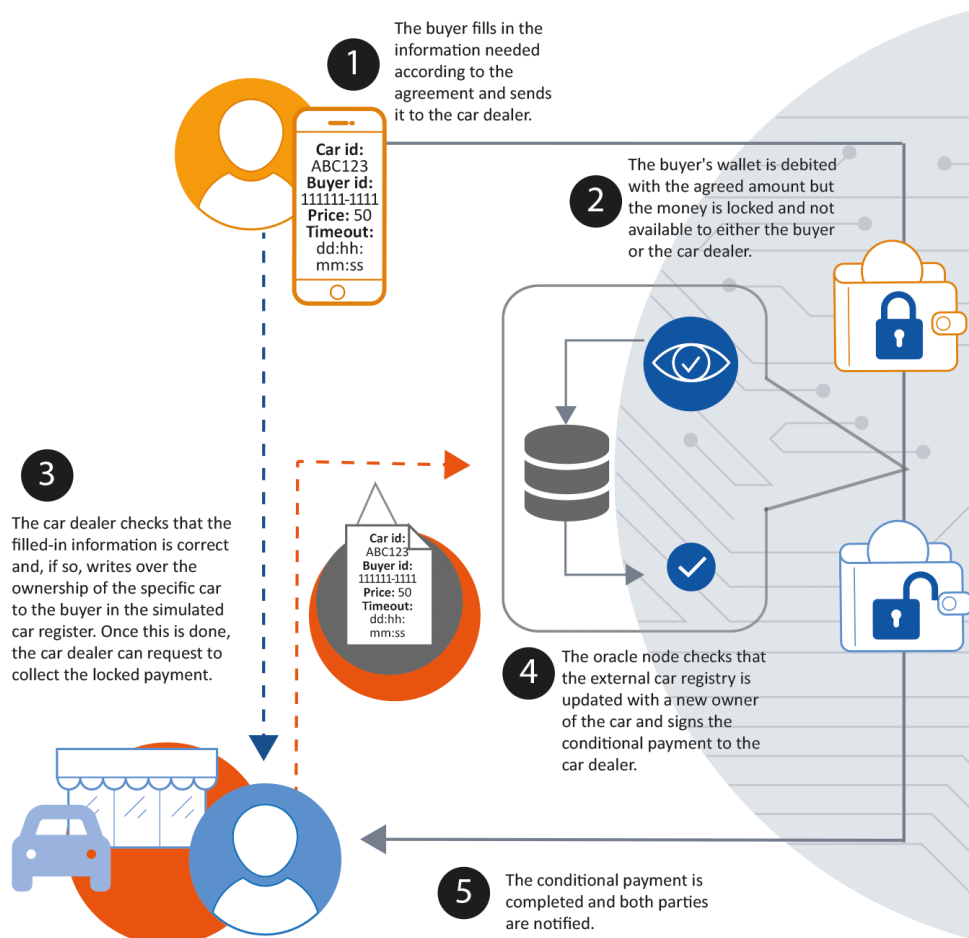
1

The buyer fills in the information needed according to the agreement and sends it to the car dealer.

**Car id:** ABC123 **Buyer id:** 111111-1111 **Price:** 50 **Timeout:** dd:hh:mm:ss

2

The buyer's wallet is debited with the agreed amount but the money is locked and not available to either the buyer or the car dealer.

3

The car dealer checks that the filled-in information is correct and, if so, writes over the ownership of the specific car to the buyer in the simulated car register. Once this is done, the car dealer can request to collect the locked payment.

**Car id:** ABC123 **Buyer id:** 111111-1111 **Price:** 50 **Timeout:** dd:hh:mm:ss

4

The oracle node checks that the external car registry is updated with a new owner of the car and signs the conditional payment to the car dealer.

5

The conditional payment is completed and both parties are notified.